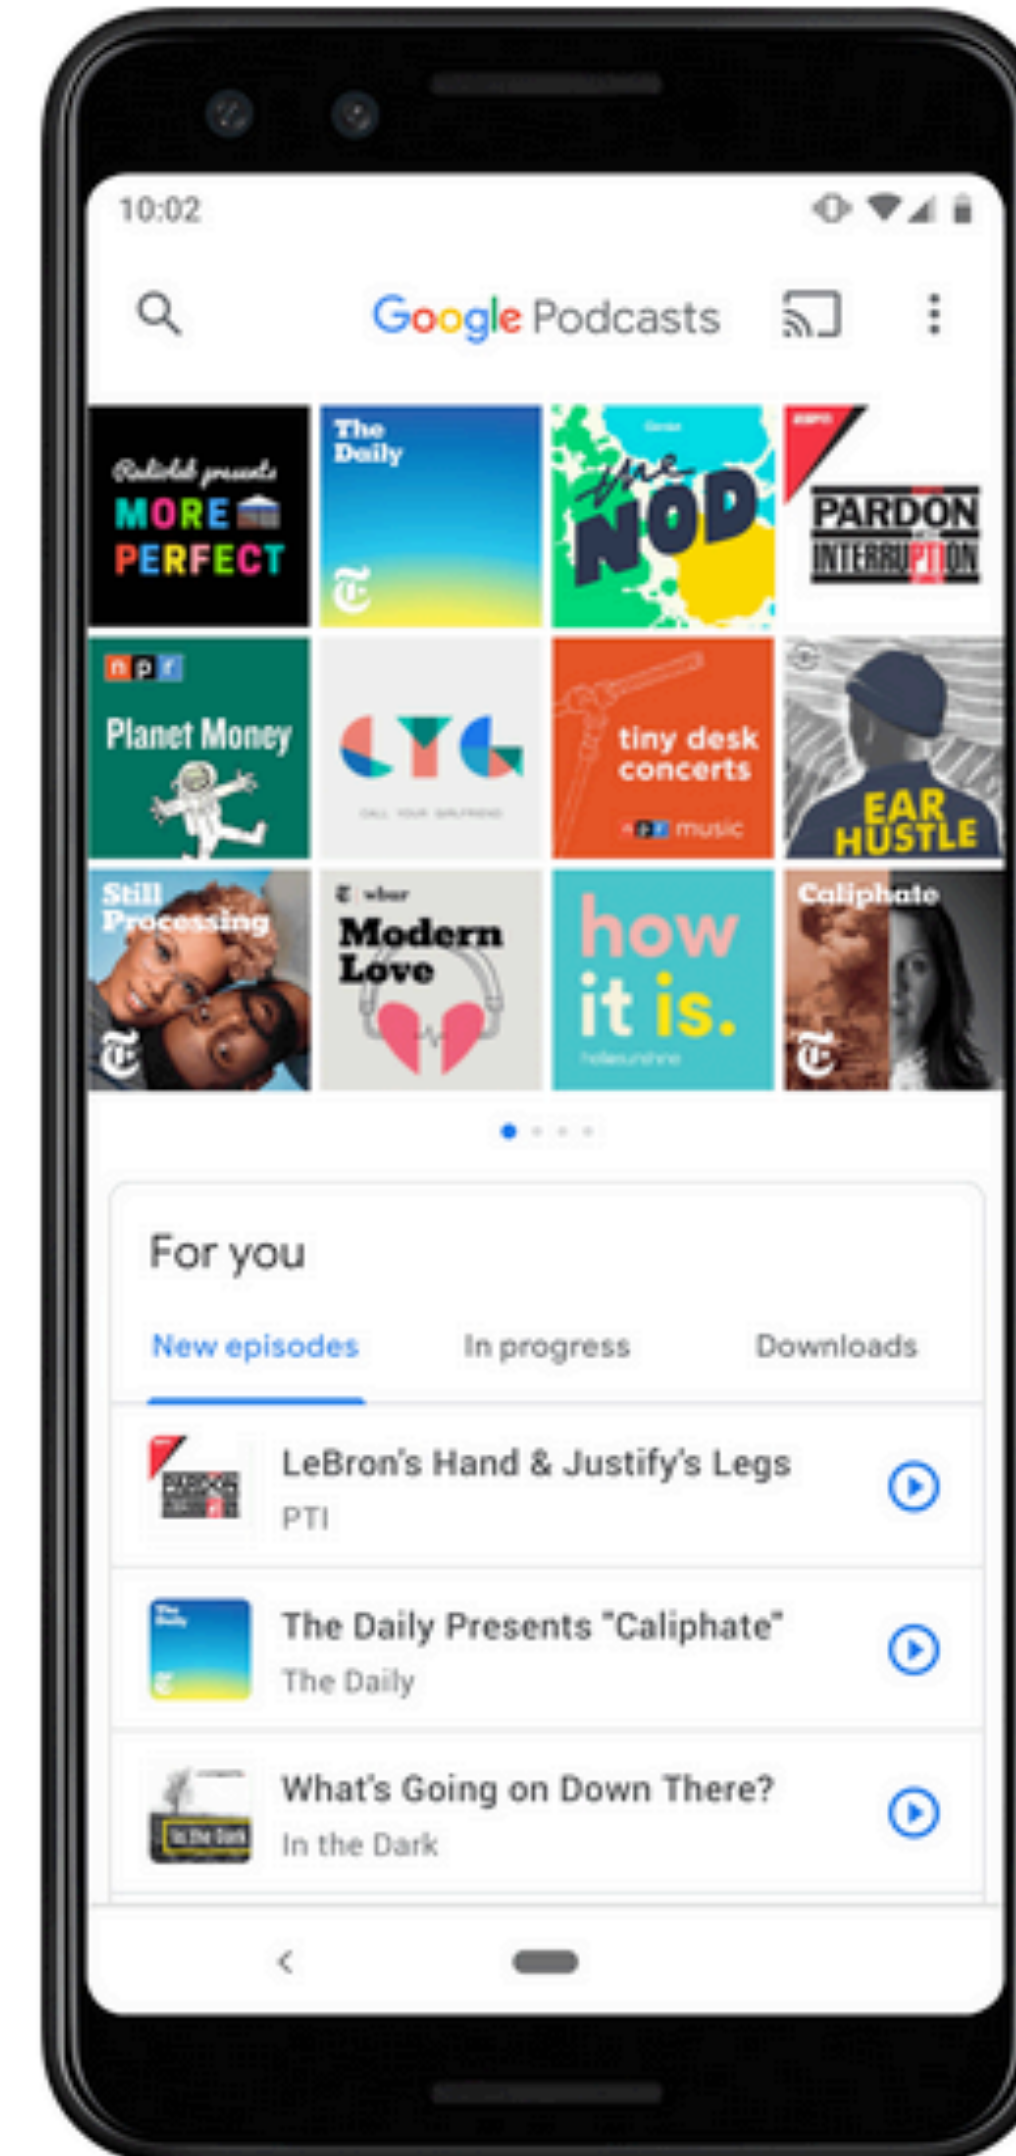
10:02

Google Podcasts

Radiolab presents
MORE PERFECT

The Daily

The Nod

ESPN
PARDON THE INTERRUPTION

npr
Planet Money

CYG
CALL YOUR GIRLFRIEND

tiny desk concerts
npr music

EAR HUSTLE

Still Processing

wbur
Modern Love

how it is.
hellosunshine

Caliphate

For you

New episodes
In progress
Downloads

LeBron's Hand & Justify's Legs
PTI

The Daily Presents "Caliphate"
The Daily

What's Going on Down There?
In the Dark

In the Dark